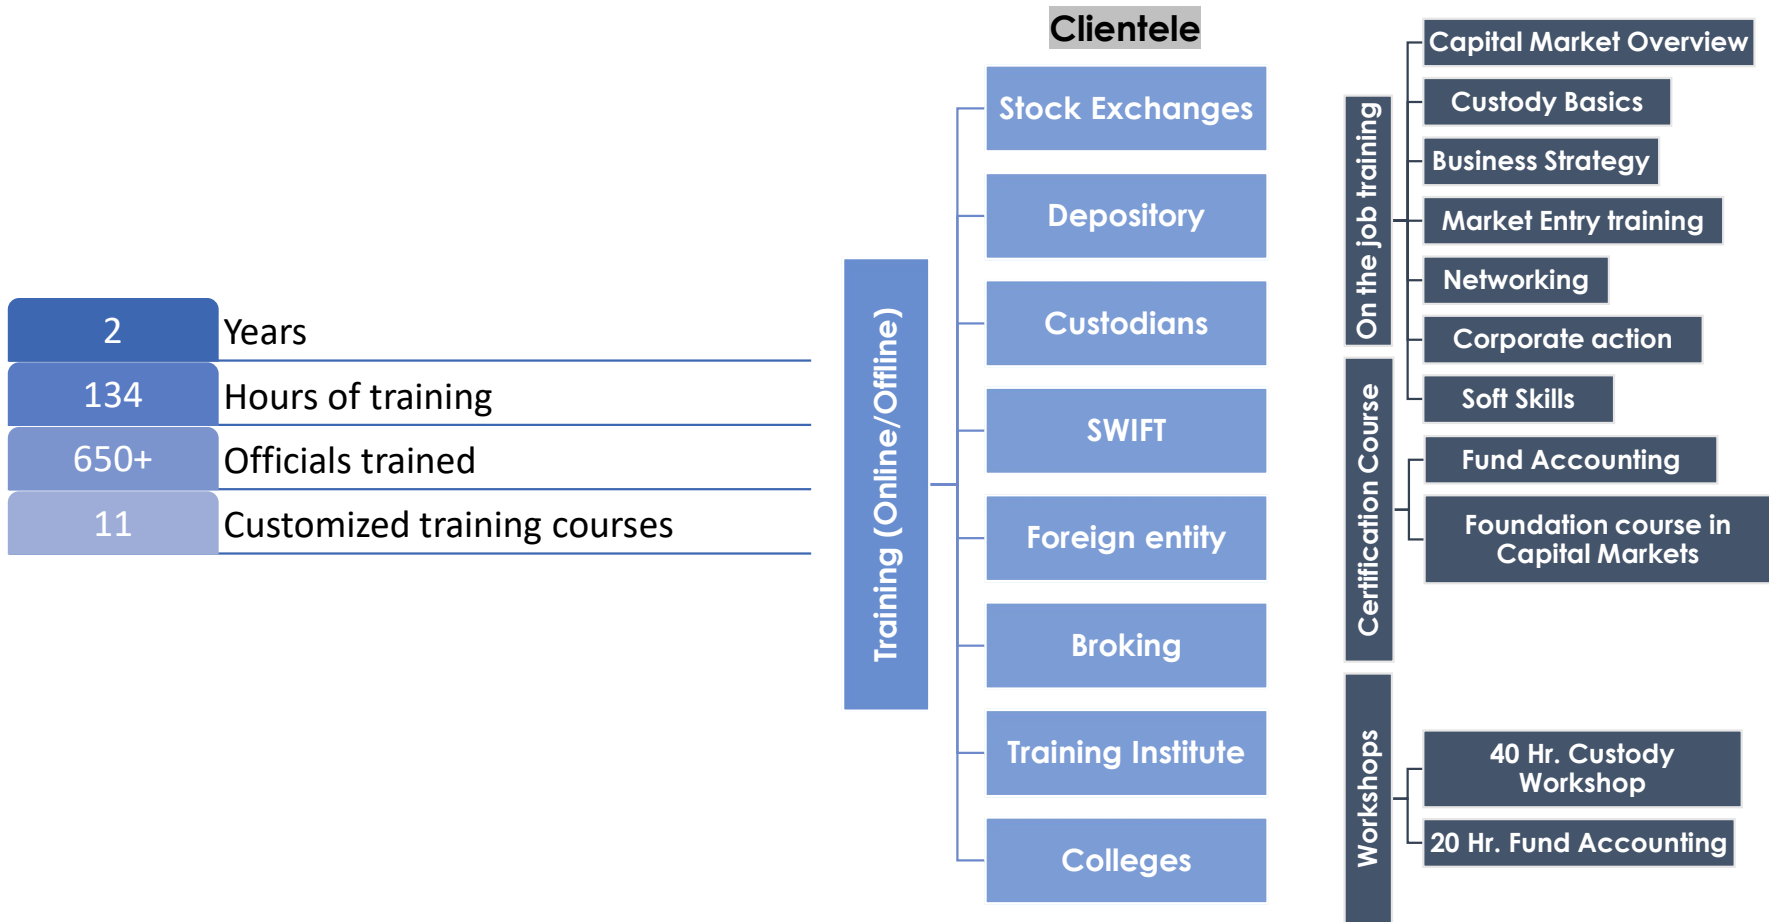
2 Years

134 Hours of training

650+ Officials trained

11 Customized training courses

Training (Online/Offline)

Clientele

Stock Exchanges

Depository

Custodians

SWIFT

Foreign entity

Broking

Training Institute

Colleges

On the job training

Capital Market Overview

Custody Basics

Business Strategy

Market Entry training

Networking

Corporate action

Soft Skills

Certification Course

Fund Accounting

Foundation course in Capital Markets

Workshops

40 Hr. Custody Workshop

20 Hr. Fund Accounting